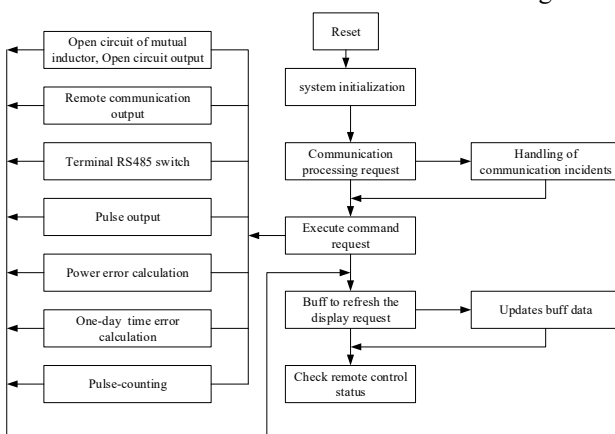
Reset

system initialization

Communication processing request

Handling of communication incidents

Execute command request

Buff to refresh the display request

Updates buff data

Check remote control status

Open circuit of mutual inductor, Open circuit output

Remote communication output

Terminal RS485 switch

Pulse output

Power error calculation

One-day time error calculation

Pulse-counting